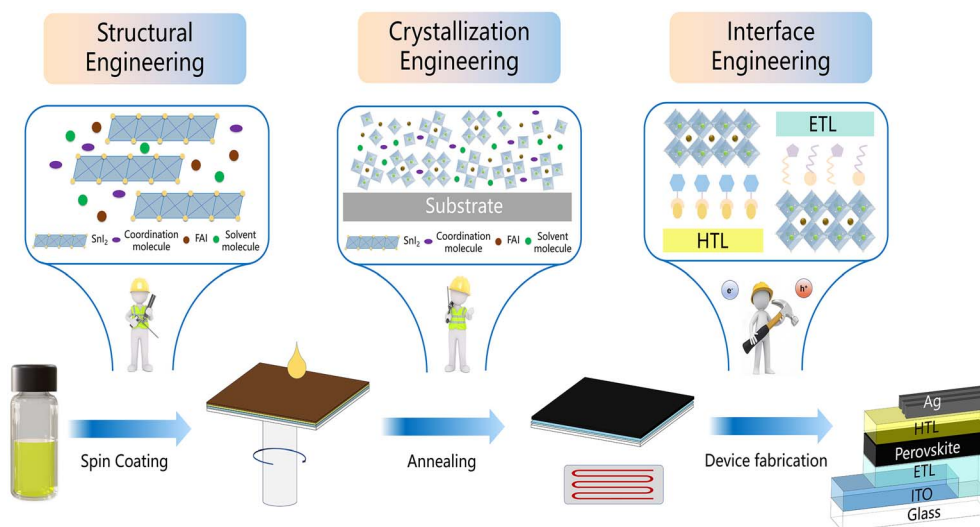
Structural Engineering

$SnI_2$ Coordination molecule FAI Solvent molecule

Crystallization Engineering

Substrate

$SnI_2$ Coordination molecule FAI Solvent molecule

Interface Engineering

ETL

HTL

e⁻ h⁺

Spin Coating

Annealing

Device fabrication

Ag
HTL
Perovskite
ETL
ITO
Glass